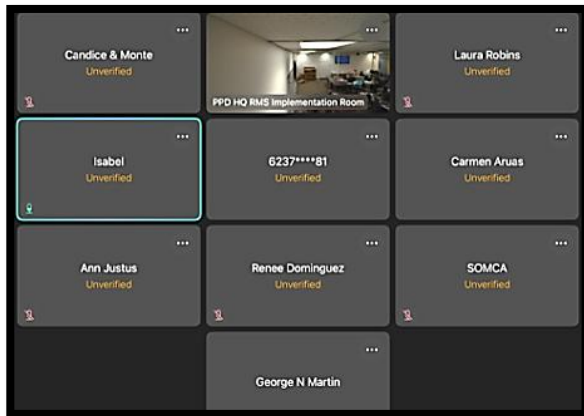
...
Candice & Monte
Unverified

...
PPD HQ RMS Implementation Room

...
Laura Robins
Unverified

...
Isabel
Unverified

...
6237****81
Unverified

...
Carmen Aruas
Unverified

...
Ann Justus
Unverified

...
Renee Dominguez
Unverified

...
SOMCA
Unverified

...
George N Martin